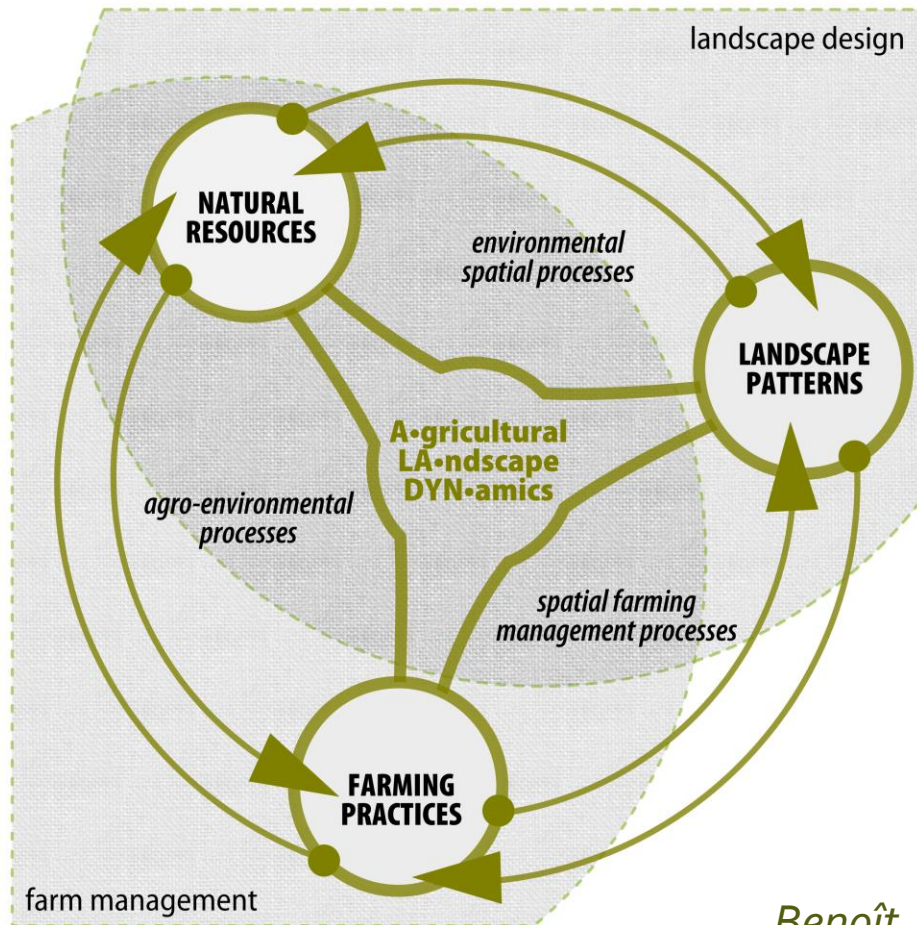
landscape design

NATURAL RESOURCES

environmental spatial processes

LANDSCAPE PATTERNS

A•gricultural LA•ndscape DYN•amics

agro-environmental processes

spatial farming management processes

FARMING PRACTICES

farm management

Benoît